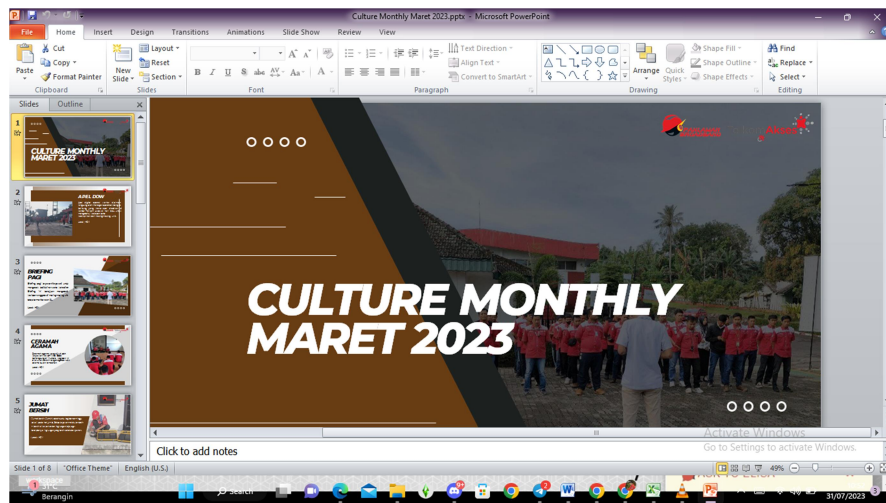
Culture Monthly Maret 2023.pptx - Microsoft PowerPoint

File Home Insert Design Transitions Animations Slide Show Review View

Cut
Copy
Format Painter
Paste
Clipboard
New Slide
Layout
Reset
Section
Slides
Font
Paragraph
Text Direction
Align Text
Convert to SmartArt
Drawing
Arrange
Quick Styles
Shape Fill
Shape Outline
Shape Effects
Find
Replace
Select
Editing

Slides Outline

1
CULTURE MONTHLY MARET 2023

2
APEL DOW

3
BRIEFING PAGI

4
CERAMAH AGAMA

5
JUMAT BERSIH

CULTURE MONTHLY
MARET 2023

Click to add notes

Activate Windows
Go to Settings to activate Windows.

Slide 1 of 8 "Office Theme" English (U.S.) 49%

31°C
Berangin
Search
31/07/2023